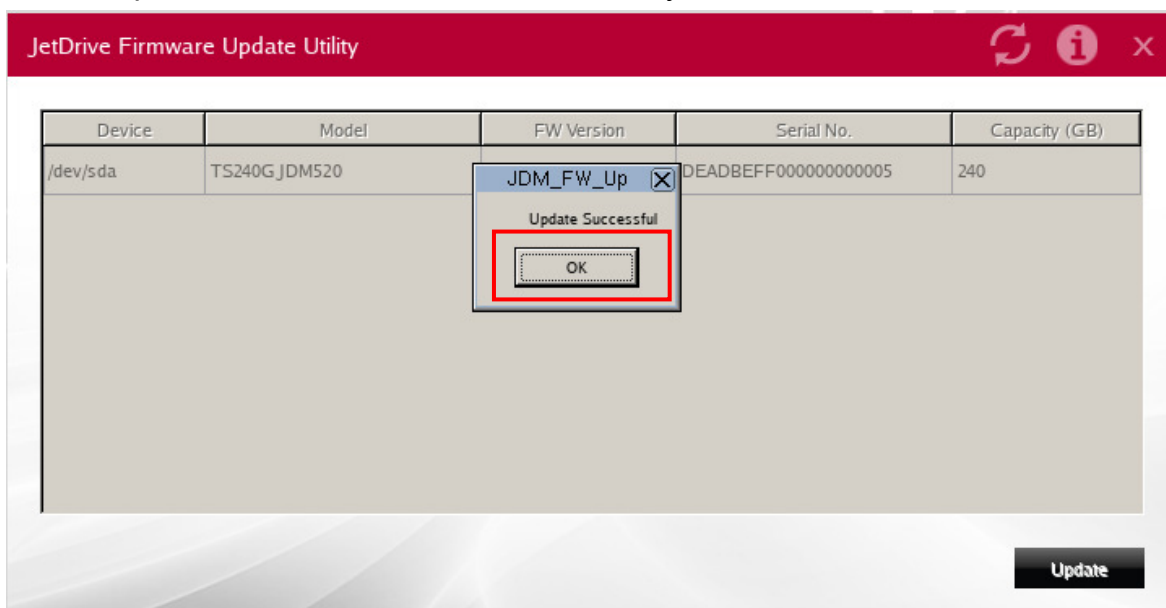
JetDrive Firmware Update Utility

| Device | Model | FW Version | Serial No. | Capacity (GB) |
|---|---|---|---|---|
| /dev/sda | TS240GJDM520 | | DEADBEFF000000000005 | 240 |

JDM_FW_Up

Update Successful

OK

Update